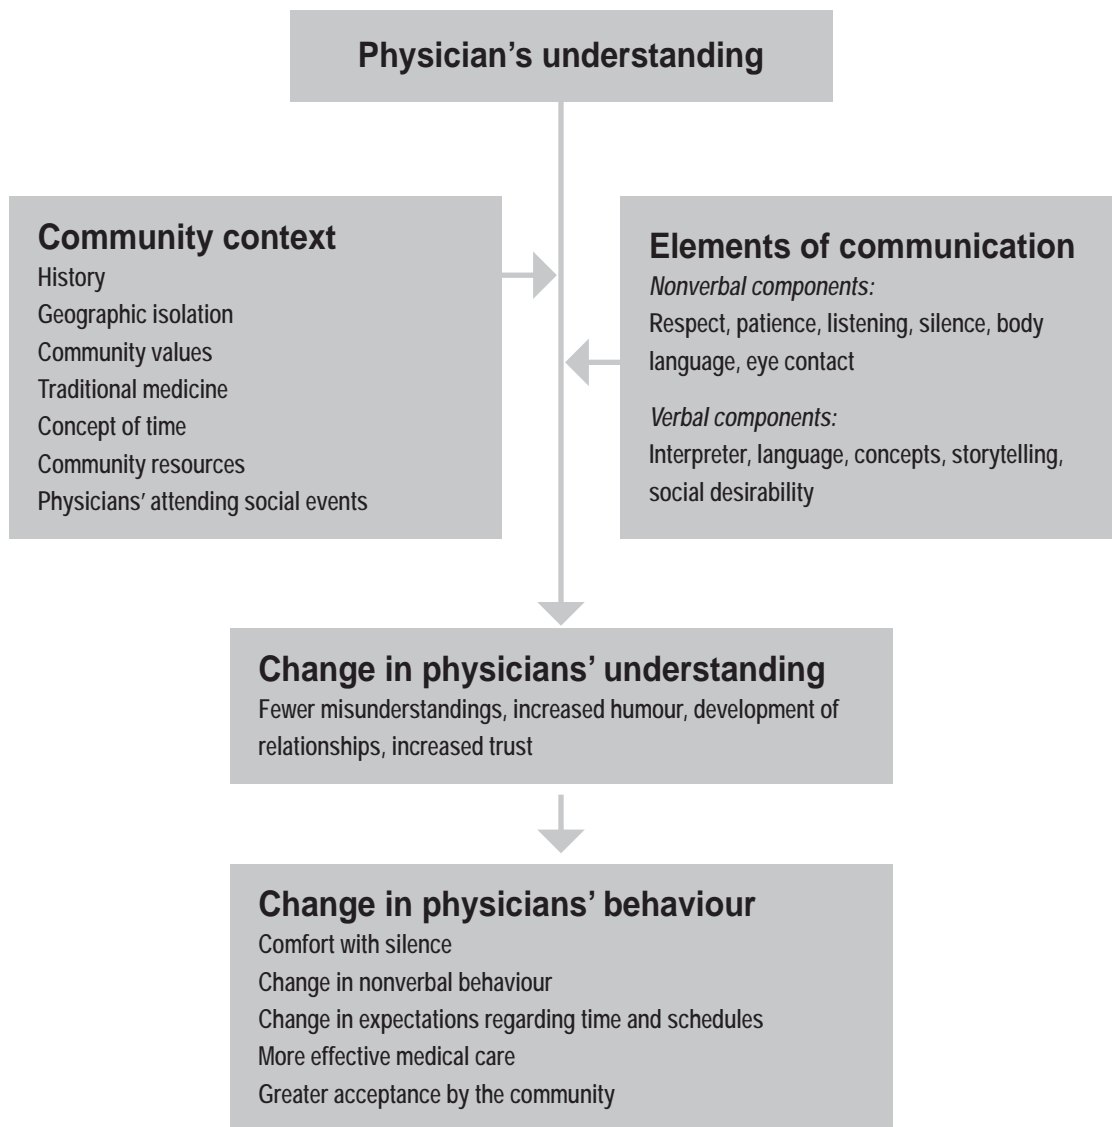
Physician's understanding

Community context
History
Geographic isolation
Community values
Traditional medicine
Concept of time
Community resources
Physicians' attending social events

Elements of communication
*Nonverbal components:*
Respect, patience, listening, silence, body language, eye contact

*Verbal components:*
Interpreter, language, concepts, storytelling, social desirability

Change in physicians' understanding
Fewer misunderstandings, increased humour, development of relationships, increased trust

Change in physicians' behaviour
Comfort with silence
Change in nonverbal behaviour
Change in expectations regarding time and schedules
More effective medical care
Greater acceptance by the community